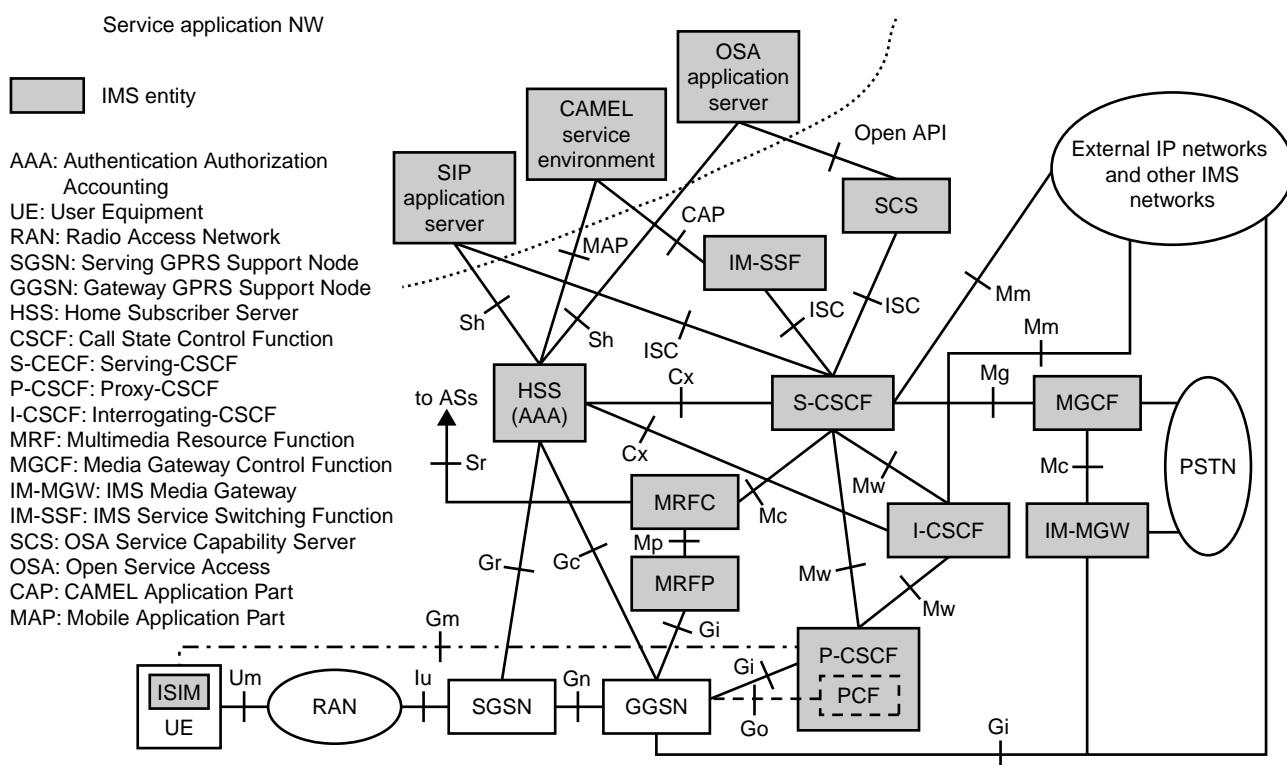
Service application NW

IMS entity

AAA: Authentication Authorization Accounting
UE: User Equipment
RAN: Radio Access Network
SGSN: Serving GPRS Support Node
GGSN: Gateway GPRS Support Node
HSS: Home Subscriber Server
CSCF: Call State Control Function
S-CECF: Serving-CSCF
P-CSCF: Proxy-CSCF
I-CSCF: Interrogating-CSCF
MRF: Multimedia Resource Function
MGCF: Media Gateway Control Function
IM-MGW: IMS Media Gateway
IM-SSF: IMS Service Switching Function
SCS: OSA Service Capability Server
OSA: Open Service Access
CAP: CAMEL Application Part
MAP: Mobile Application Part

OSA application server

CAMEL service environment

SIP application server

Open API

External IP networks and other IMS networks

SCS

CAP

MAP

IM-SSF

Mm

ISC

ISC

Sh

Sh

ISC

Mm

to ASs

HSS (AAA)

Cx

S-CSCF

Mg

MGCF

Cx

Mw

Mc

PSTN

Sr

MRFC

Mc

I-CSCF

IM-MGW

Mp

Gr

Gc

MRFP

Mw

Mw

Gi

Gm

P-CSCF

Gi

ISIM

Um

Iu

Gn

UE

RAN

SGSN

GGSN

PCF

Go

Gi